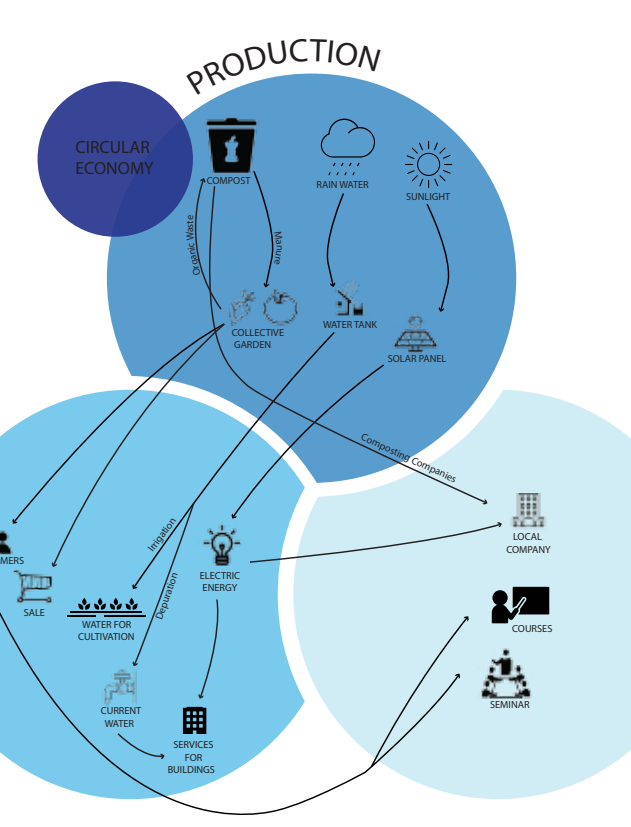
PRODUCTION

CIRCULAR ECONOMY

COMPOST

RAIN WATER

SUNLIGHT

Organic Waste

Manure

COLLECTIVE GARDEN

WATER TANK

SOLAR PANEL

Composting Companies

LOCAL COMPANY

MERS

SALE

Irrigation

Depuration

WATER FOR CULTIVATION

ELECTRIC ENERGY

COURSES

CURRENT WATER

SERVICES FOR BUILDINGS

SEMINAR